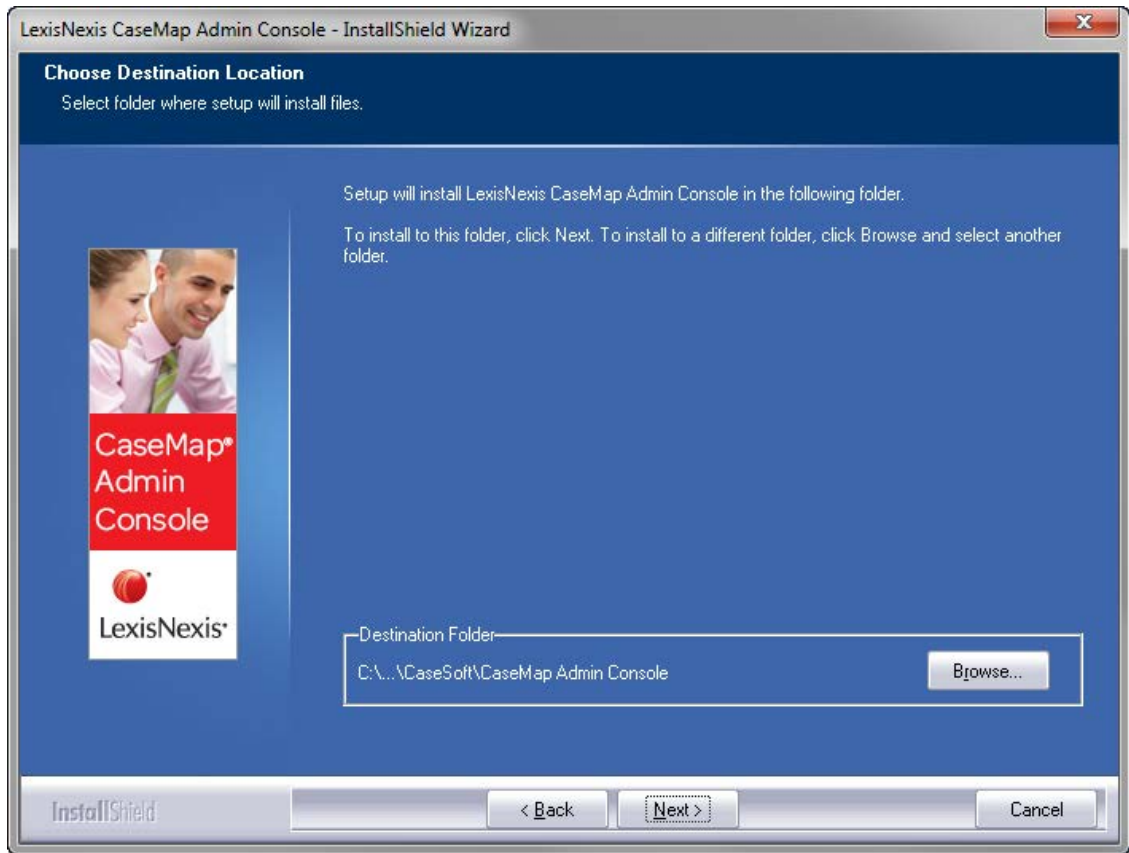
LexisNexis CaseMap Admin Console - InstallShield Wizard

Choose Destination Location
Select folder where setup will install files.

Setup will install LexisNexis CaseMap Admin Console in the following folder.

To install to this folder, click Next. To install to a different folder, click Browse and select another folder.

CaseMap® Admin Console

LexisNexis®

Destination Folder
C:\...\CaseSoft\CaseMap Admin Console

Browse...

InstallShield

< Back

Next >

Cancel